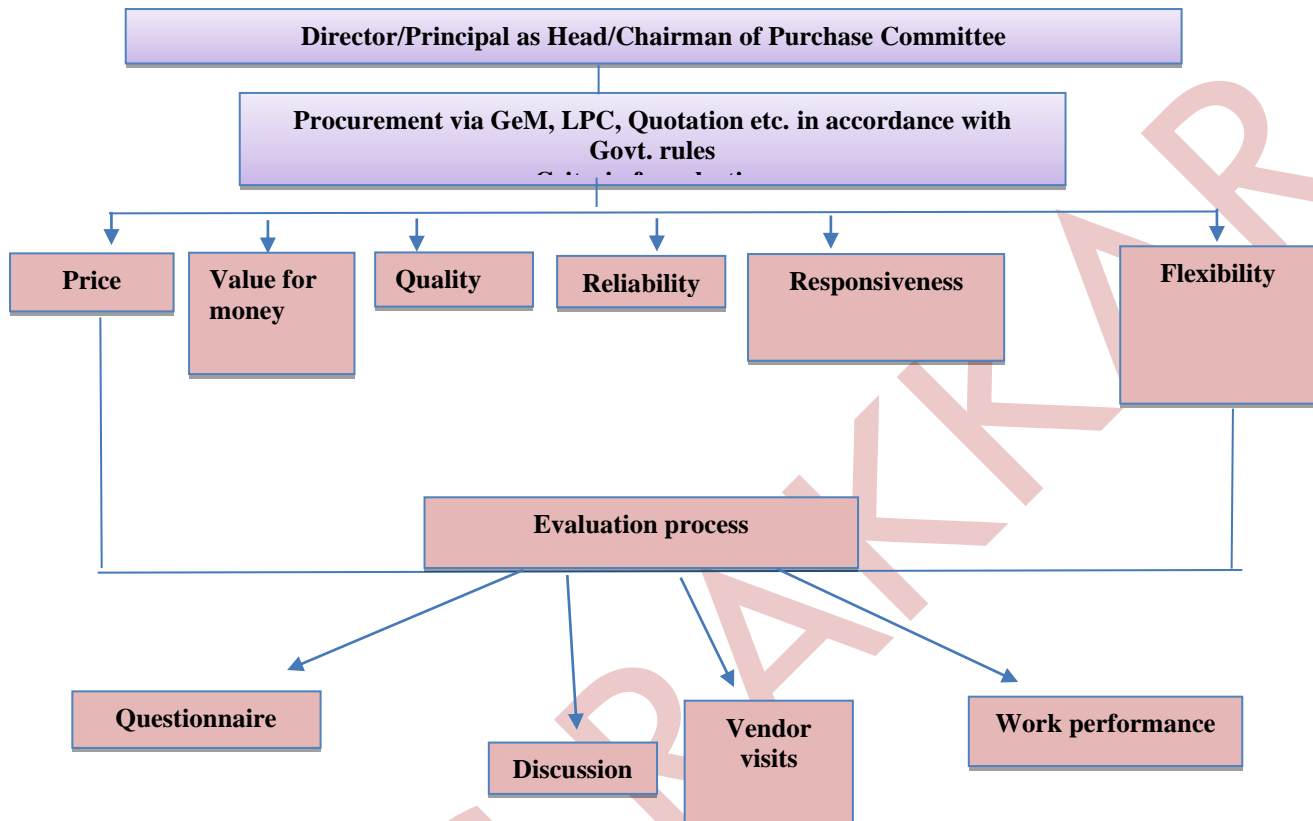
Director/Principal as Head/Chairman of Purchase Committee

Procurement via GeM, LPC, Quotation etc. in accordance with Govt. rules
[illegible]

Price

Value for money

Quality

Reliability

Responsiveness

Flexibility

Evaluation process

Questionnaire

Discussion

Vendor visits

Work performance